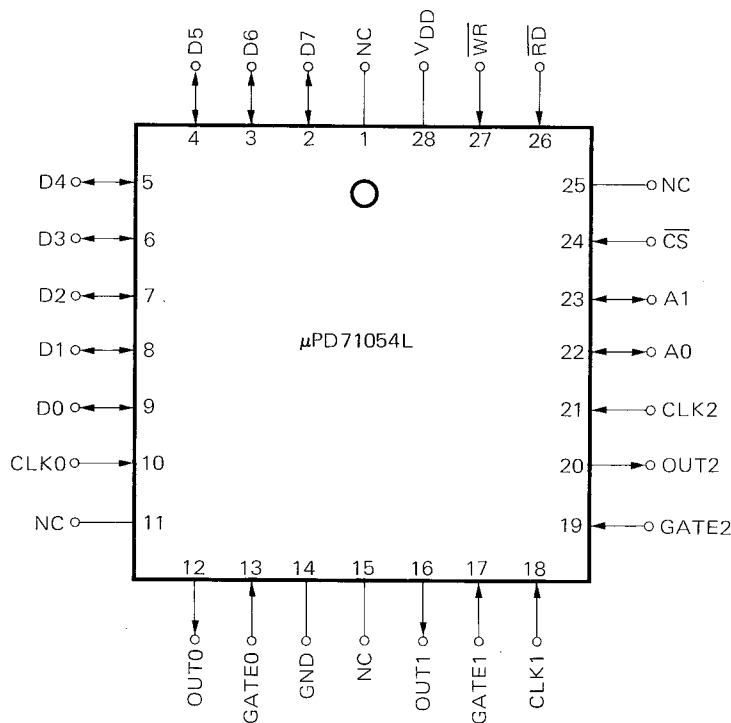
D5
D6
D7
NC
$V_{DD}$
$\overline{WR}$
$\overline{RD}$

4 3 2 1 28 27 26

D4 5
D3 6
D2 7
D1 8
D0 9
CLK0 10
NC 11

25 NC
24 $\overline{CS}$
23 A1
22 A0
21 CLK2
20 OUT2
19 GATE2

$\mu$PD71054L

12 13 14 15 16 17 18

OUT0
GATE0
GND
NC
OUT1
GATE1
CLK1